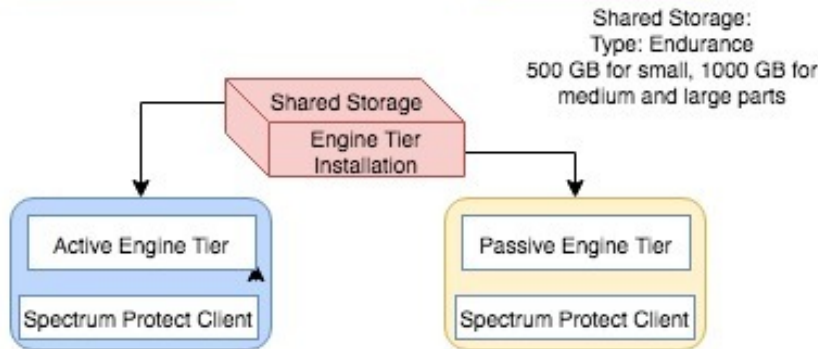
Shared Storage:
Type: Endurance
500 GB for small, 1000 GB for medium and large parts

Shared Storage

Engine Tier Installation

Active Engine Tier

Spectrum Protect Client

Passive Engine Tier

Spectrum Protect Client